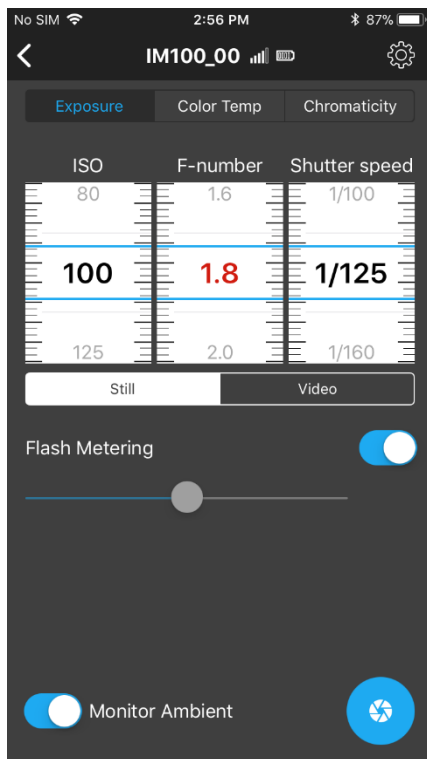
No SIM 2:56 PM 87%

IM100_00

Exposure Color Temp Chromaticity

ISO F-number Shutter speed

| 80 | 1.6 | 1/100 |
|---|---|---|
| 100 | 1.8 | 1/125 |
| 125 | 2.0 | 1/160 |

Still Video

Flash Metering

Monitor Ambient